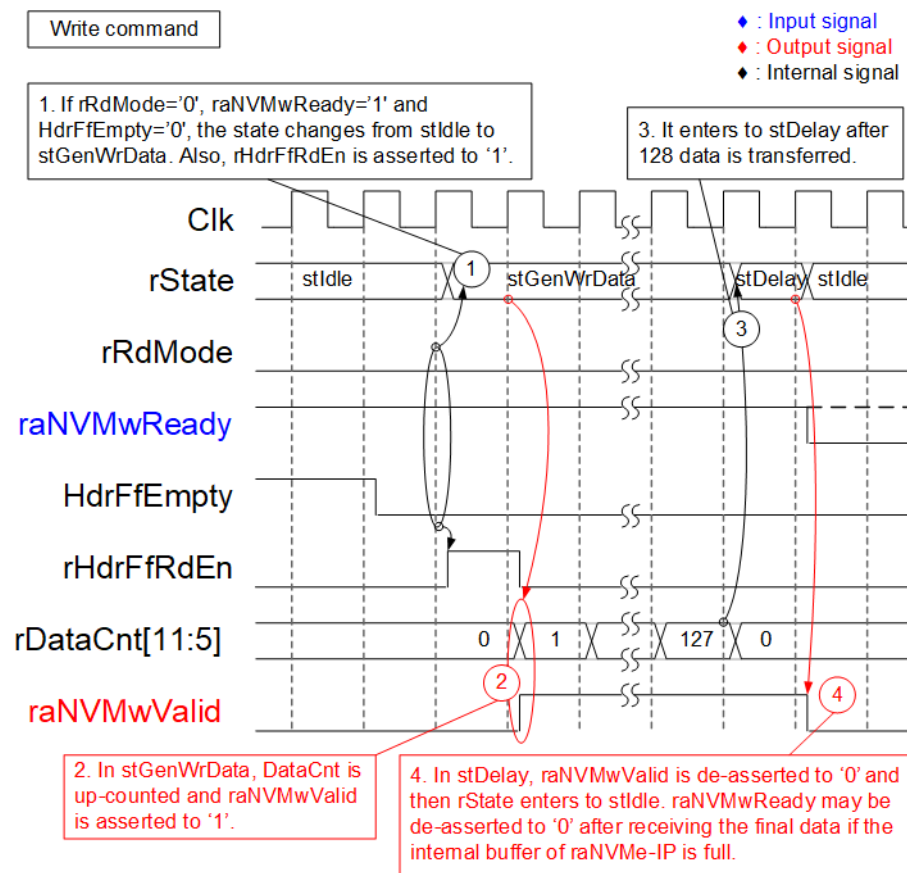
Write command

♦ : Input signal
♦ : Output signal
♦ : Internal signal

1. If rRdMode='0', raNVMwReady='1' and HdrFfEmpty='0', the state changes from stIdle to stGenWrData. Also, rHdrFfRdEn is asserted to '1'.

3. It enters to stDelay after 128 data is transferred.

Clk

rState stIdle 1 stGenWrData stDelay stIdle

3

rRdMode

raNVMwReady

HdrFfEmpty

rHdrFfRdEn

rDataCnt[11:5] 0 1 127 0

2

4

raNVMwValid

2. In stGenWrData, DataCnt is up-counted and raNVMwValid is asserted to '1'.

4. In stDelay, raNVMwValid is de-asserted to '0' and then rState enters to stIdle. raNVMwReady may be de-asserted to '0' after receiving the final data if the internal buffer of raNVMe-IP is full.